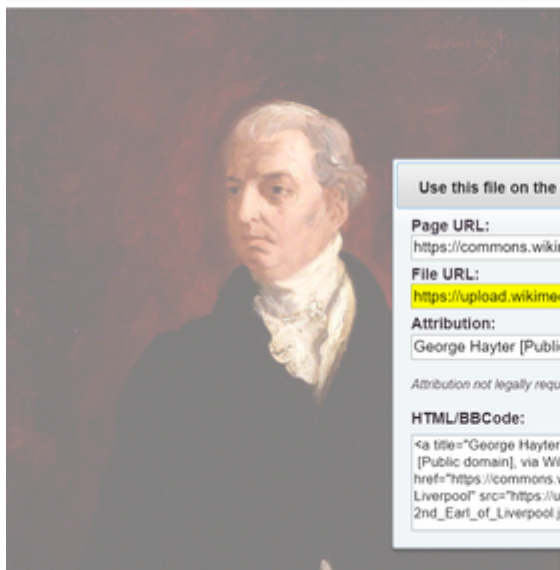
Use this file on the

Page URL:
https://commons.wiki

File URL:
https://upload.wikime

Attribution:
George Hayter [Publi

Attribution not legally requ

HTML/BBCode:
<a title="George Hayter [Public domain], via Wi href="https://commons.v Liverpool" src="https://u 2nd_Earl_of_Liverpool.j